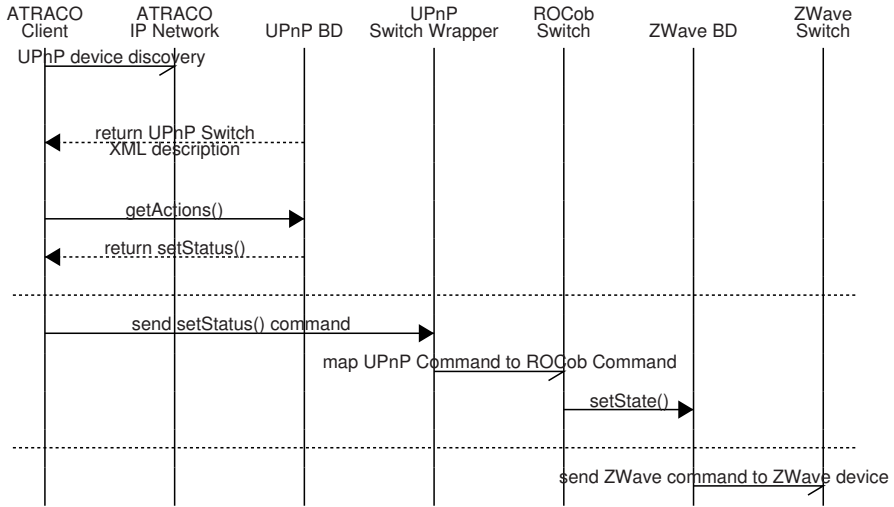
ATRACO Client

ATRACO IP Network

UPnP BD

UPnP Switch Wrapper

ROCob Switch

ZWave BD

ZWave Switch

UPhP device discovery

return UPnP Switch XML description

getActions()

return setStatus()

send setStatus() command

map UPnP Command to ROCob Command

setState()

send ZWave command to ZWave device